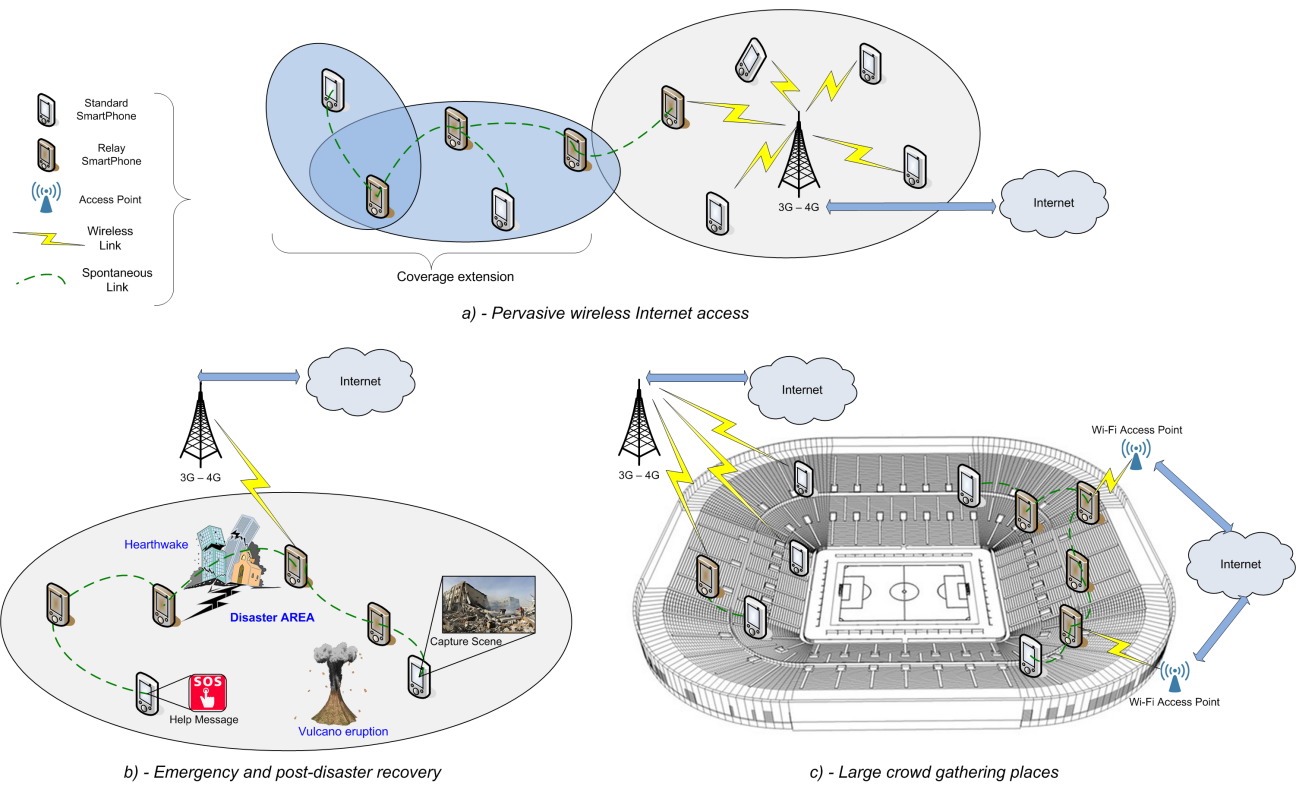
Standard SmartPhone

Relay SmartPhone

Access Point

Wireless Link

Spontaneous Link

3G – 4G

Internet

Coverage extension

a) - Pervasive wireless Internet access

Internet

3G – 4G

Hearthwake

Disaster AREA

Capture Scene

SOS

Help Message

Vulcano eruption

b) - Emergency and post-disaster recovery

Internet

3G – 4G

Wi-Fi Access Point

Internet

Wi-Fi Access Point

c) - Large crowd gathering places